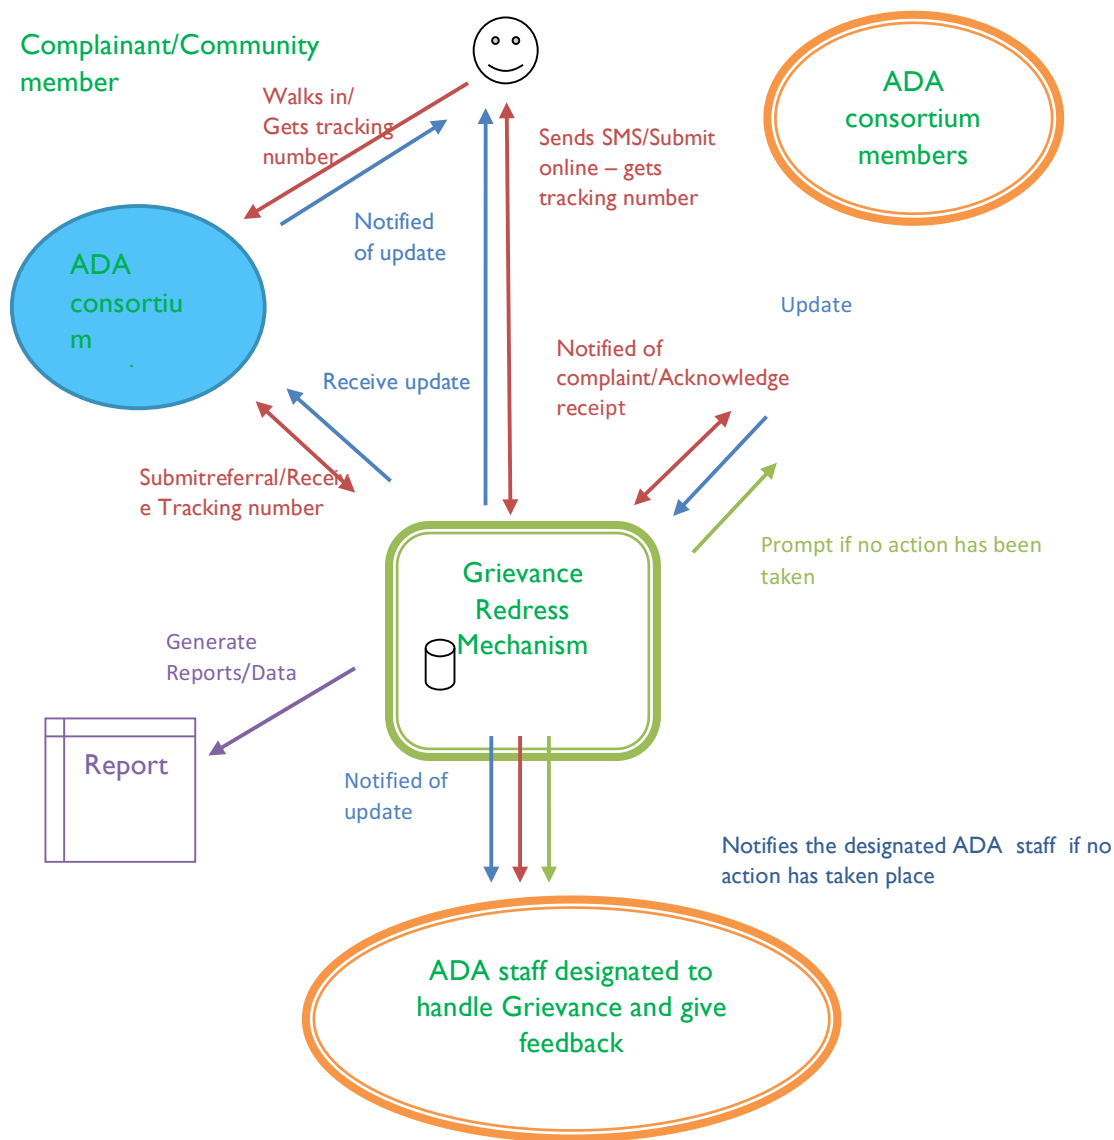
Complainant/Community member

ADA consortium members

Walks in/ Gets tracking number

Sends SMS/Submit online – gets tracking number

Notified of update

ADA consortiu m

Update

Notified of complaint/Acknowledge receipt

Receive update

Submitreferral/Recei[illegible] e Tracking number

Prompt if no action has been taken

Grievance Redress Mechanism

Generate Reports/Data

Report

Notified of update

Notifies the designated ADA staff if no action has taken place

ADA staff designated to handle Grievance and give feedback